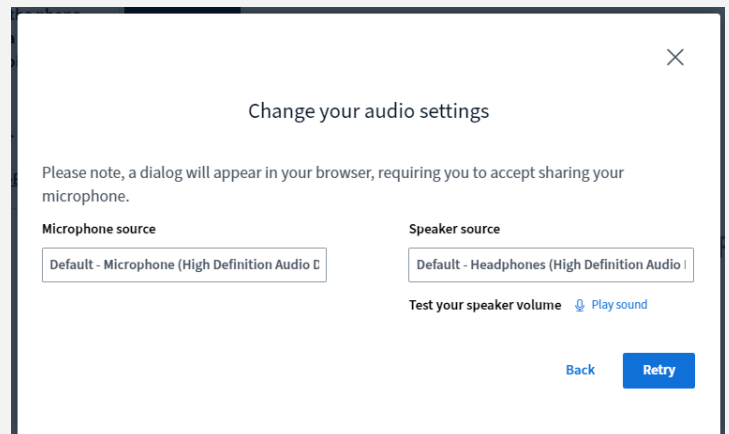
Change your audio settings

Please note, a dialog will appear in your browser, requiring you to accept sharing your microphone.

Microphone source

Default - Microphone (High Definition Audio D

Speaker source

Default - Headphones (High Definition Audio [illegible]

Test your speaker volume

Play sound

Back

Retry